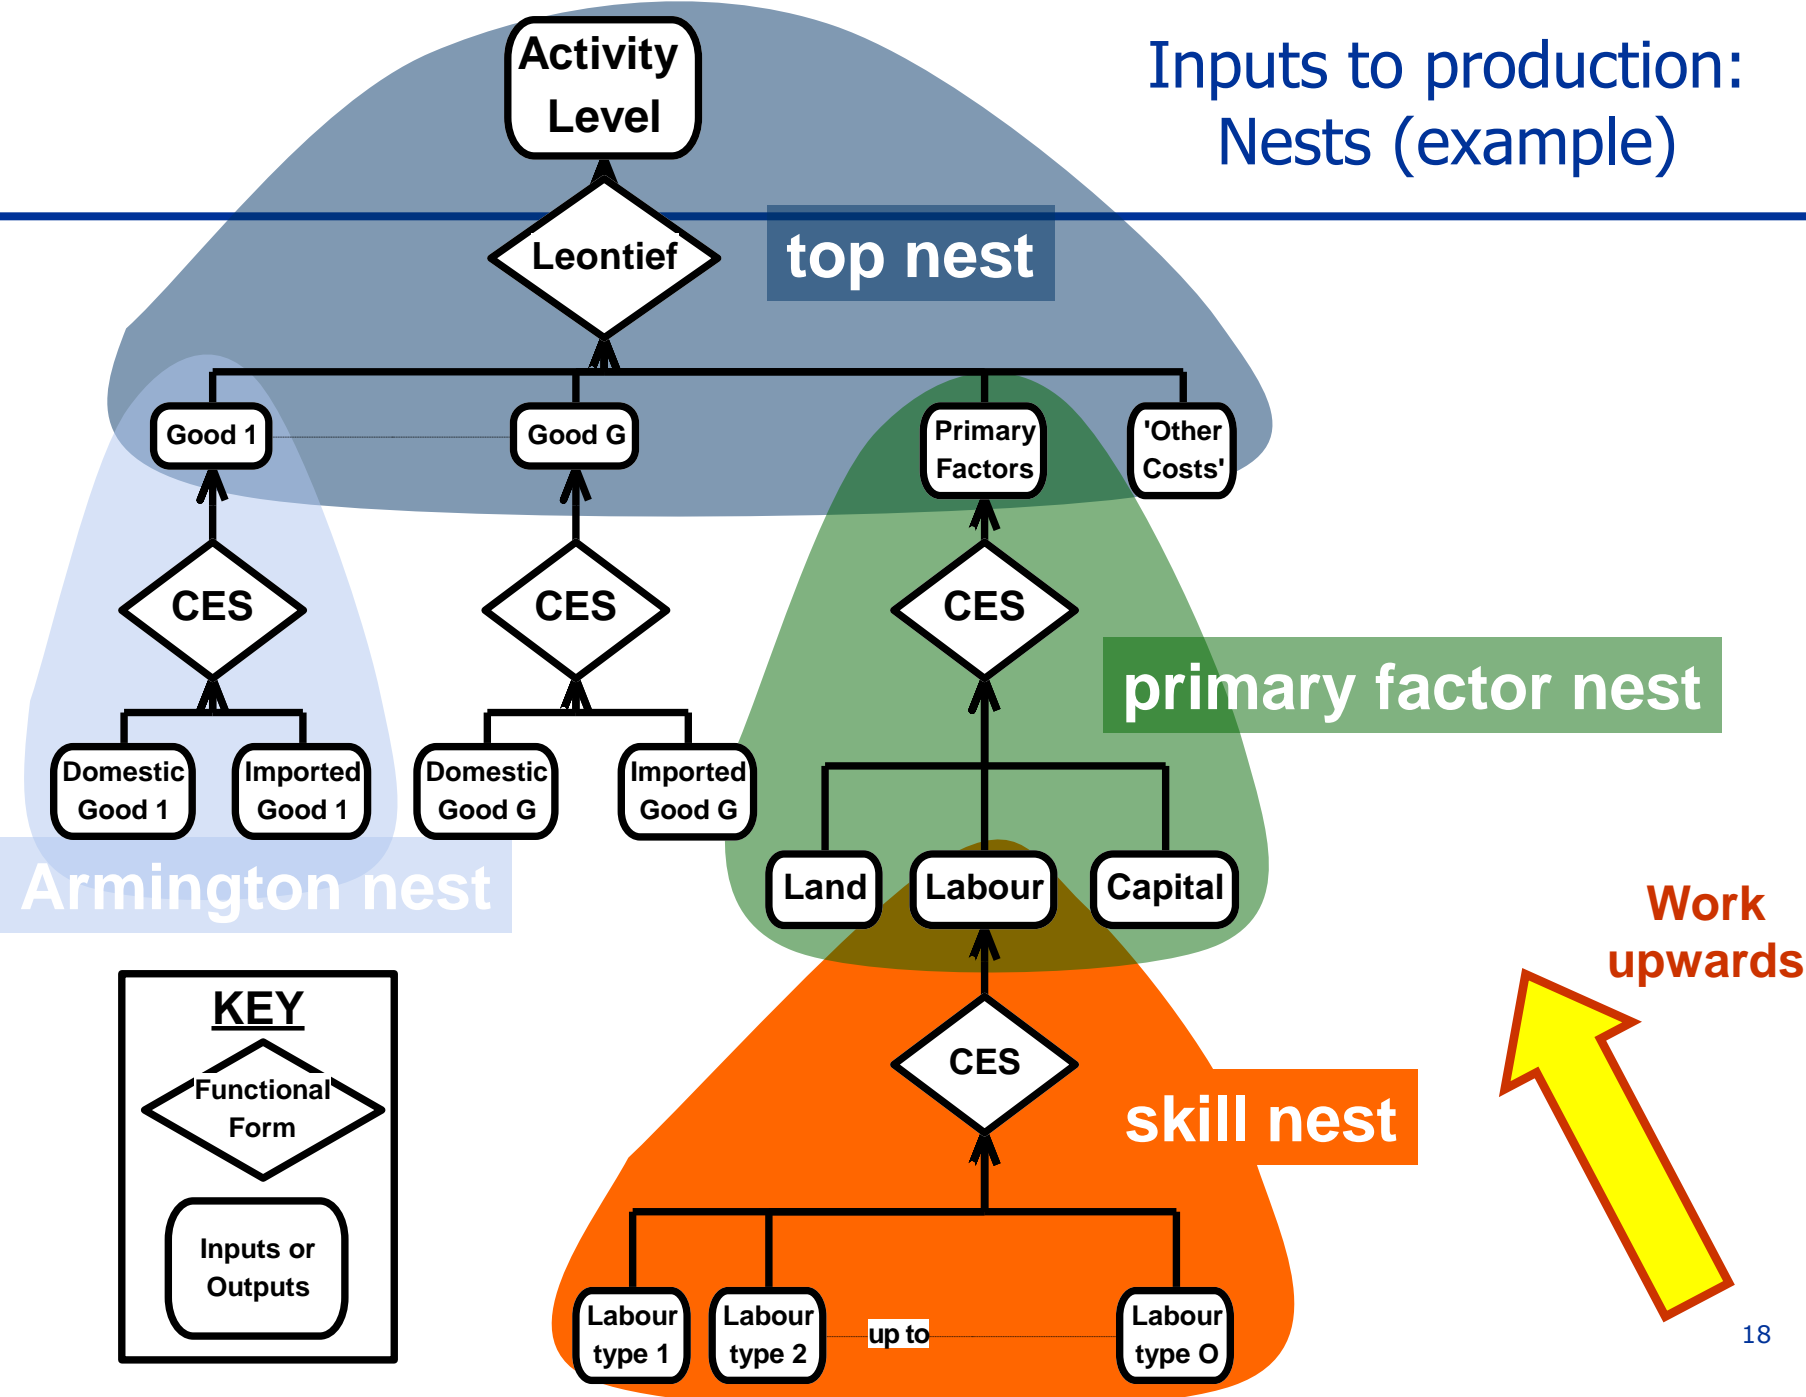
Inputs to production: Nests (example)

Activity Level

Leontief

top nest

Good 1

Good G

Primary Factors

'Other Costs'

CES

CES

CES

primary factor nest

Domestic Good 1

Imported Good 1

Domestic Good G

Imported Good G

Land

Labour

Capital

Armington nest

Work upwards

KEY

Functional Form

Inputs or Outputs

CES

skill nest

Labour type 1

Labour type 2

up to

Labour type O

18